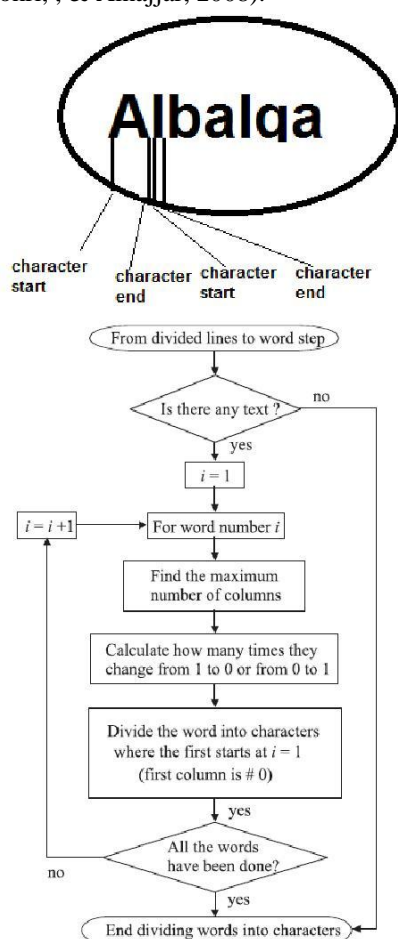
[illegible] Alhajja, 2008).

Albalqa

character start

character end

character start

character end

From divided lines to word step

Is there any text ?

no

yes

$i = 1$

$i = i + 1$

For word number $i$

Find the maximum number of columns

Calculate how many times they change from 1 to 0 or from 0 to 1

Divide the word into characters where the first starts at $i = 1$ (first column is # 0)

yes

All the words have been done?

no

yes

End dividing words into characters